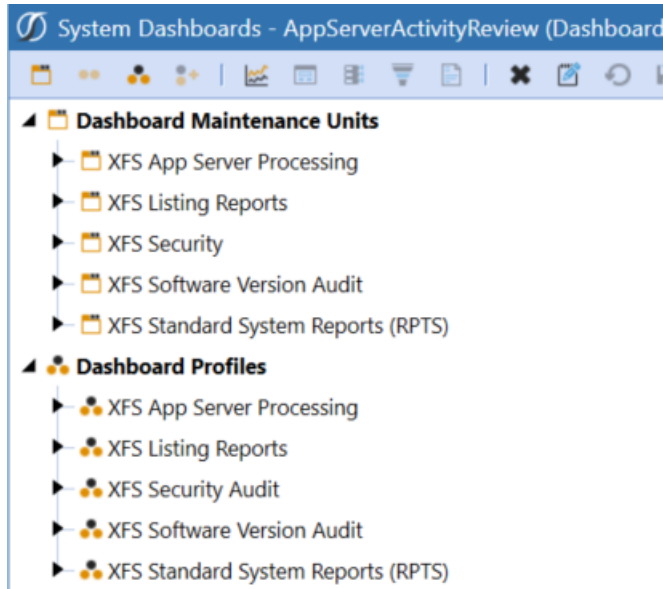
System Dashboards - AppServerActivityReview (Dashboard

Dashboard Maintenance Units

XFS App Server Processing

XFS Listing Reports

XFS Security

XFS Software Version Audit

XFS Standard System Reports (RPTS)

Dashboard Profiles

XFS App Server Processing

XFS Listing Reports

XFS Security Audit

XFS Software Version Audit

XFS Standard System Reports (RPTS)